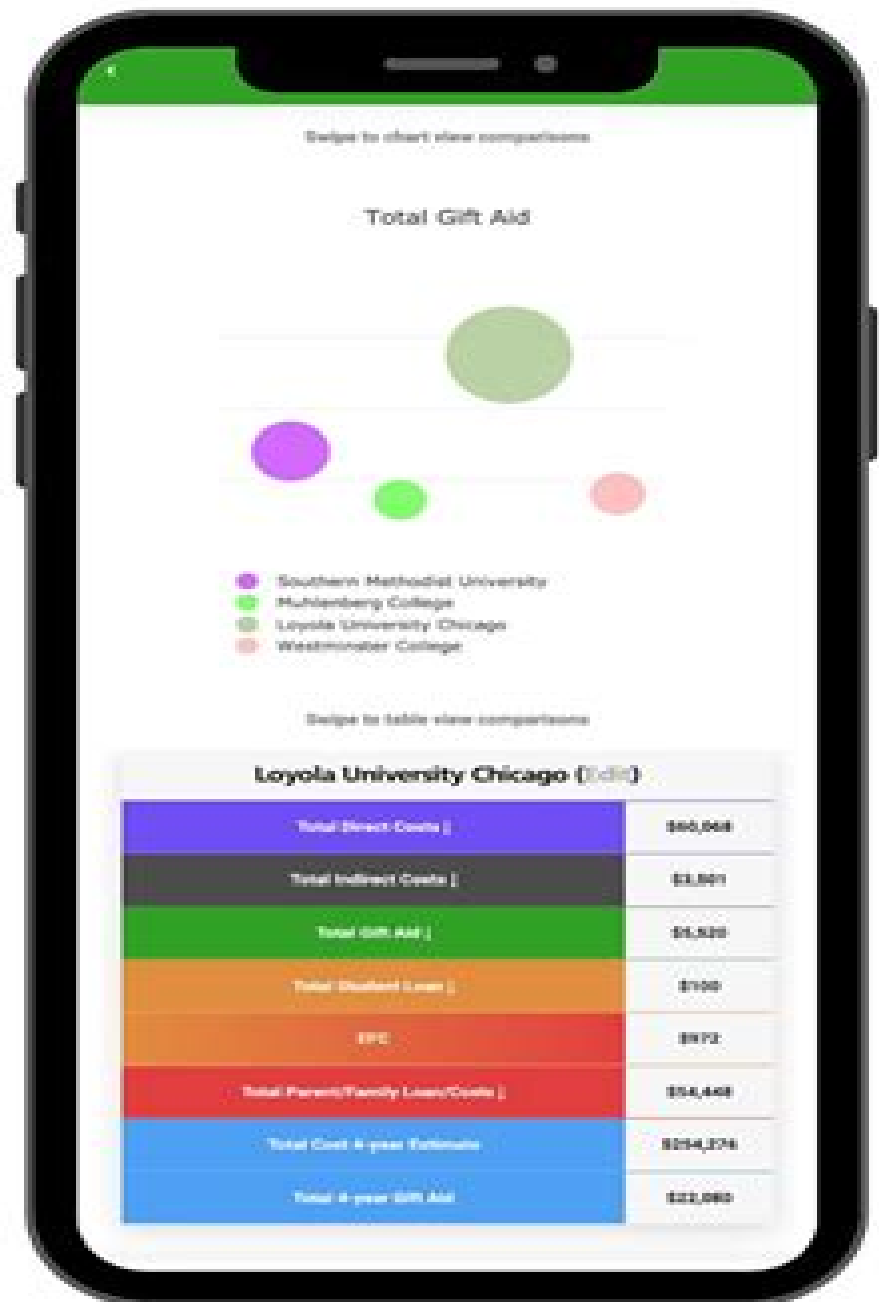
Swipe to chart view comparisons

Total Gift Aid

Southern Methodist University
Muhlenberg College
Loyola University Chicago
Westminster College

Swipe to table view comparisons

Loyola University Chicago (Edit)

| Total Direct Costs | $60,068 |
|---|---|
| Total Indirect Costs | $3,001 |
| Total Gift Aid | $5,520 |
| Total Student Loan | $100 |
| EFC | $972 |
| Total Parent/Family Loan/Costs | $54,468 |
| Total Cost 4-year Estimate | $254,276 |
| Total 4-year Gift Aid | $22,080 |